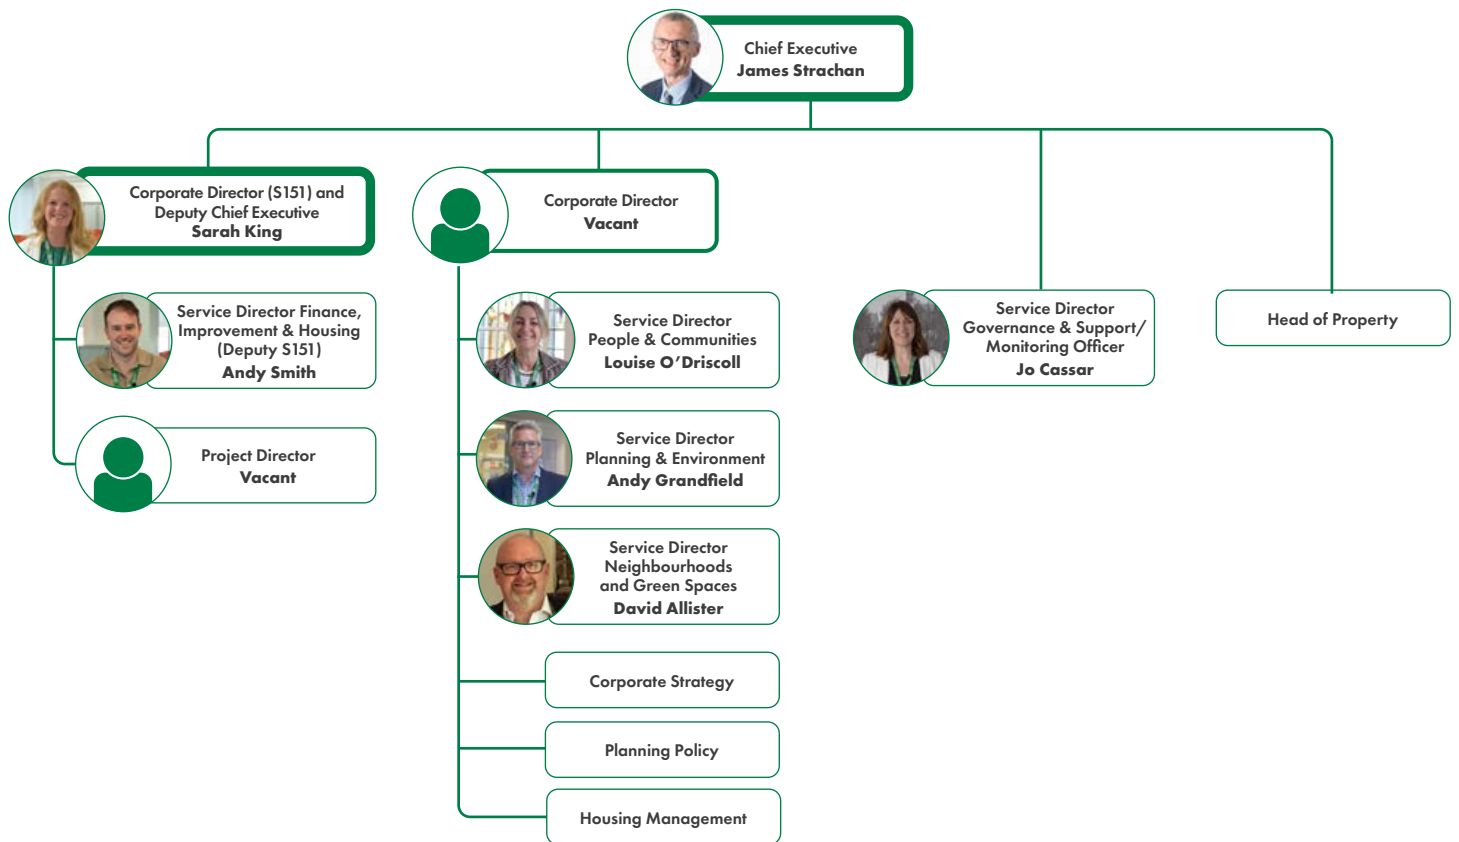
Chief Executive
James Strachan

Corporate Director (S151) and Deputy Chief Executive
Sarah King

Service Director Finance, Improvement & Housing (Deputy S151)
Andy Smith

Project Director
Vacant

Corporate Director
Vacant

Service Director
People & Communities
Louise O'Driscoll

Service Director
Planning & Environment
Andy Grandfield

Service Director
Neighbourhoods and Green Spaces
David Allister

Corporate Strategy

Planning Policy

Housing Management

Service Director
Governance & Support/ Monitoring Officer
Jo Cassar

Head of Property